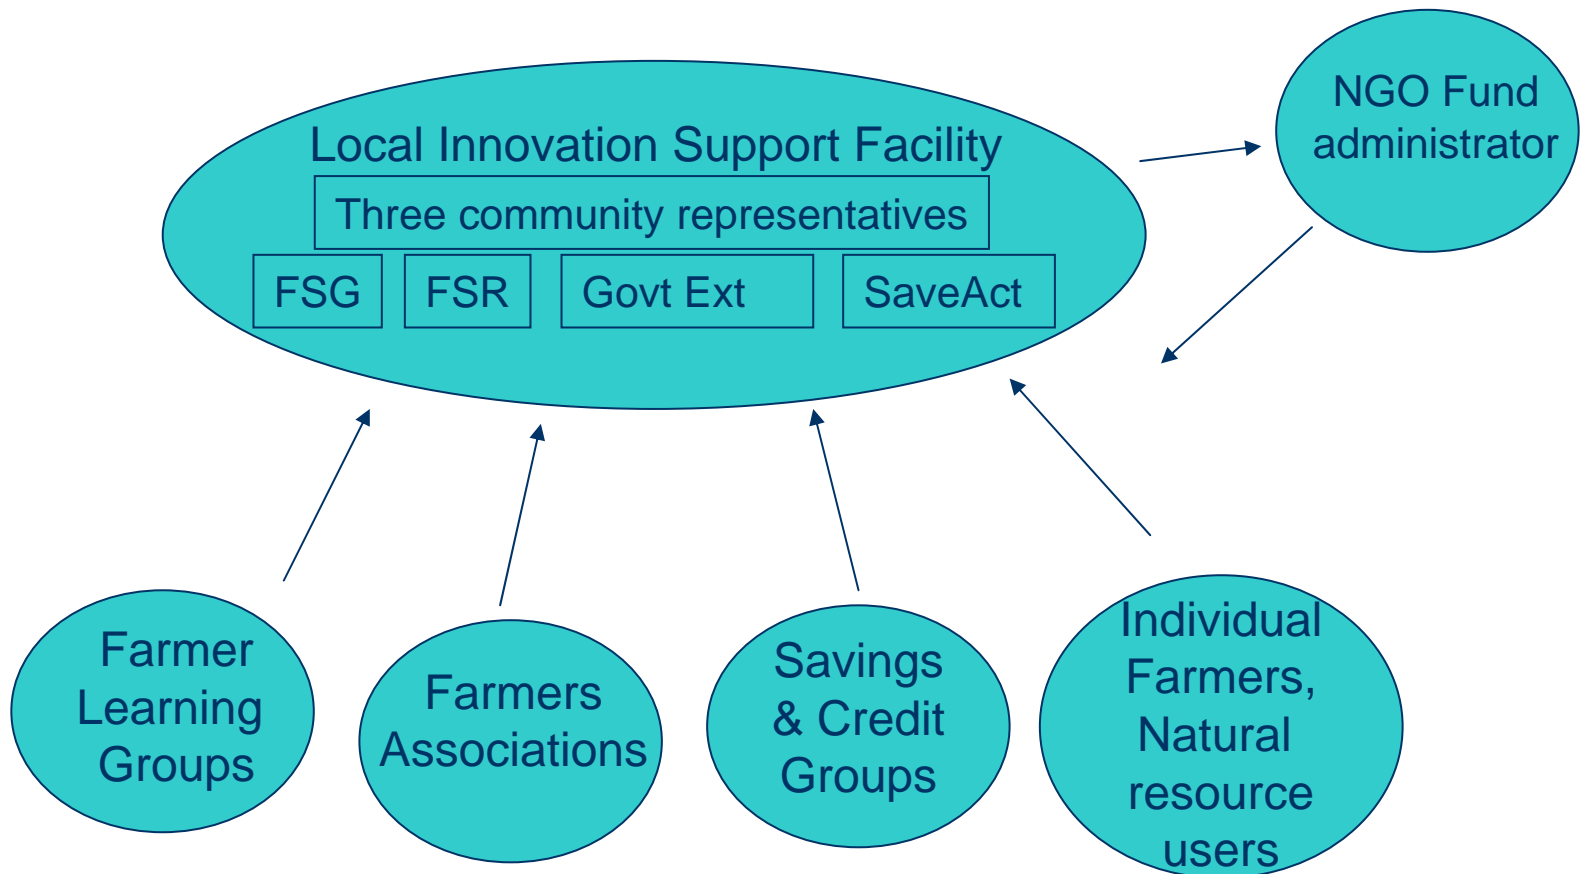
Local Innovation Support Facility

Three community representatives

FSG

FSR

Govt Ext

SaveAct

NGO Fund administrator

Farmer Learning Groups

Farmers Associations

Savings & Credit Groups

Individual Farmers, Natural resource users